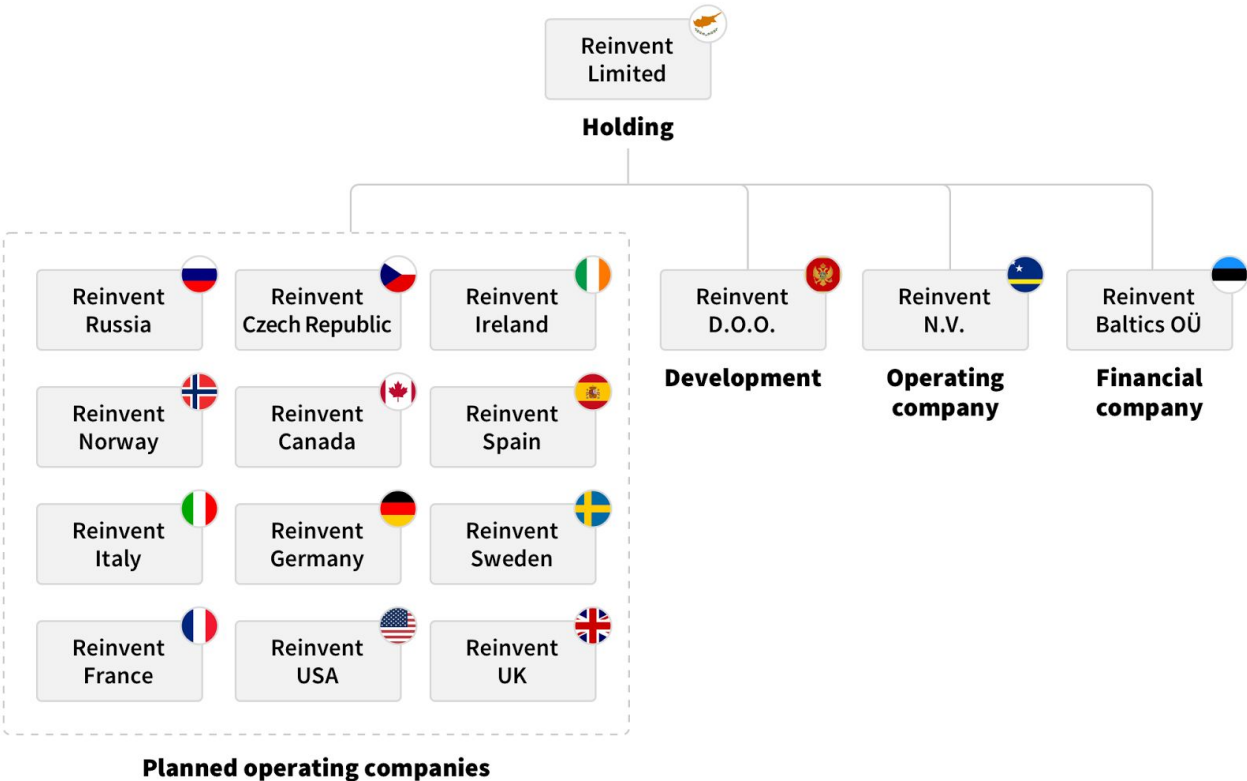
Reinvent Limited

Holding

Reinvent Russia

Reinvent Czech Republic

Reinvent Ireland

Reinvent Norway

Reinvent Canada

Reinvent Spain

Reinvent Italy

Reinvent Germany

Reinvent Sweden

Reinvent France

Reinvent USA

Reinvent UK

Planned operating companies

Reinvent D.O.O.

Development

Reinvent N.V.

Operating company

Reinvent Baltics OÜ

Financial company